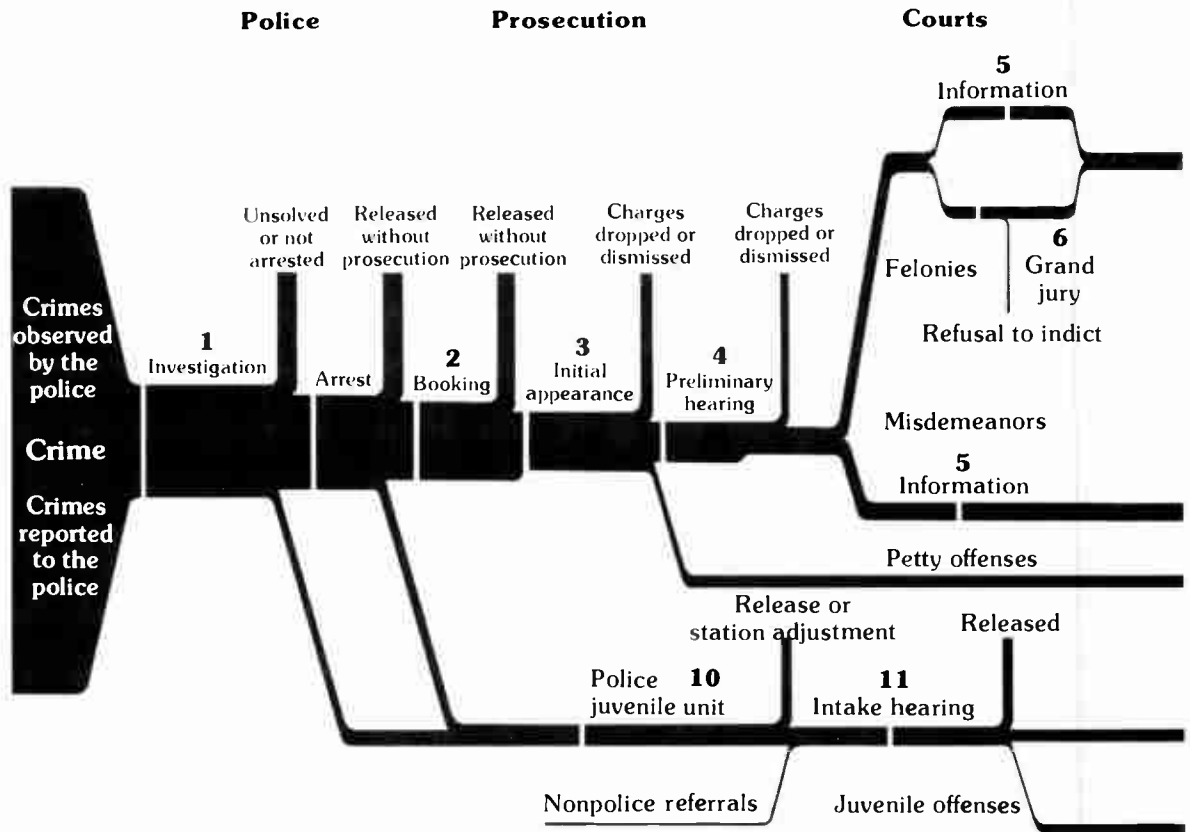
Police

Prosecution

Courts

5
Information

Unsolved or not arrested

Released without prosecution

Released without prosecution

Charges dropped or dismissed

Charges dropped or dismissed

Felonies

6
Grand jury

Refusal to indict

Crimes observed by the police

Crime

Crimes reported to the police

1
Investigation

Arrest

2
Booking

3
Initial appearance

4
Preliminary hearing

Misdemeanors

5
Information

Petty offenses

Release or station adjustment

Released

Police juvenile unit

10

11
Intake hearing

Nonpolice referrals

Juvenile offenses